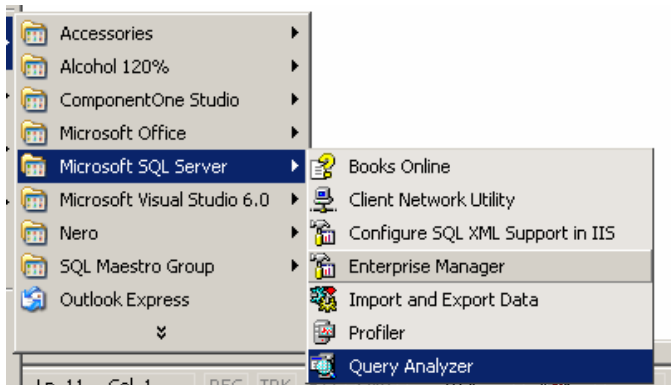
Accessories
Alcohol 120%
ComponentOne Studio
Microsoft Office
Microsoft SQL Server
Microsoft Visual Studio 6.0
Nero
SQL Maestro Group
Outlook Express
»

Books Online
Client Network Utility
Configure SQL XML Support in IIS
Enterprise Manager
Import and Export Data
Profiler
Query Analyzer

Ln 11 Col 1 REC TRK